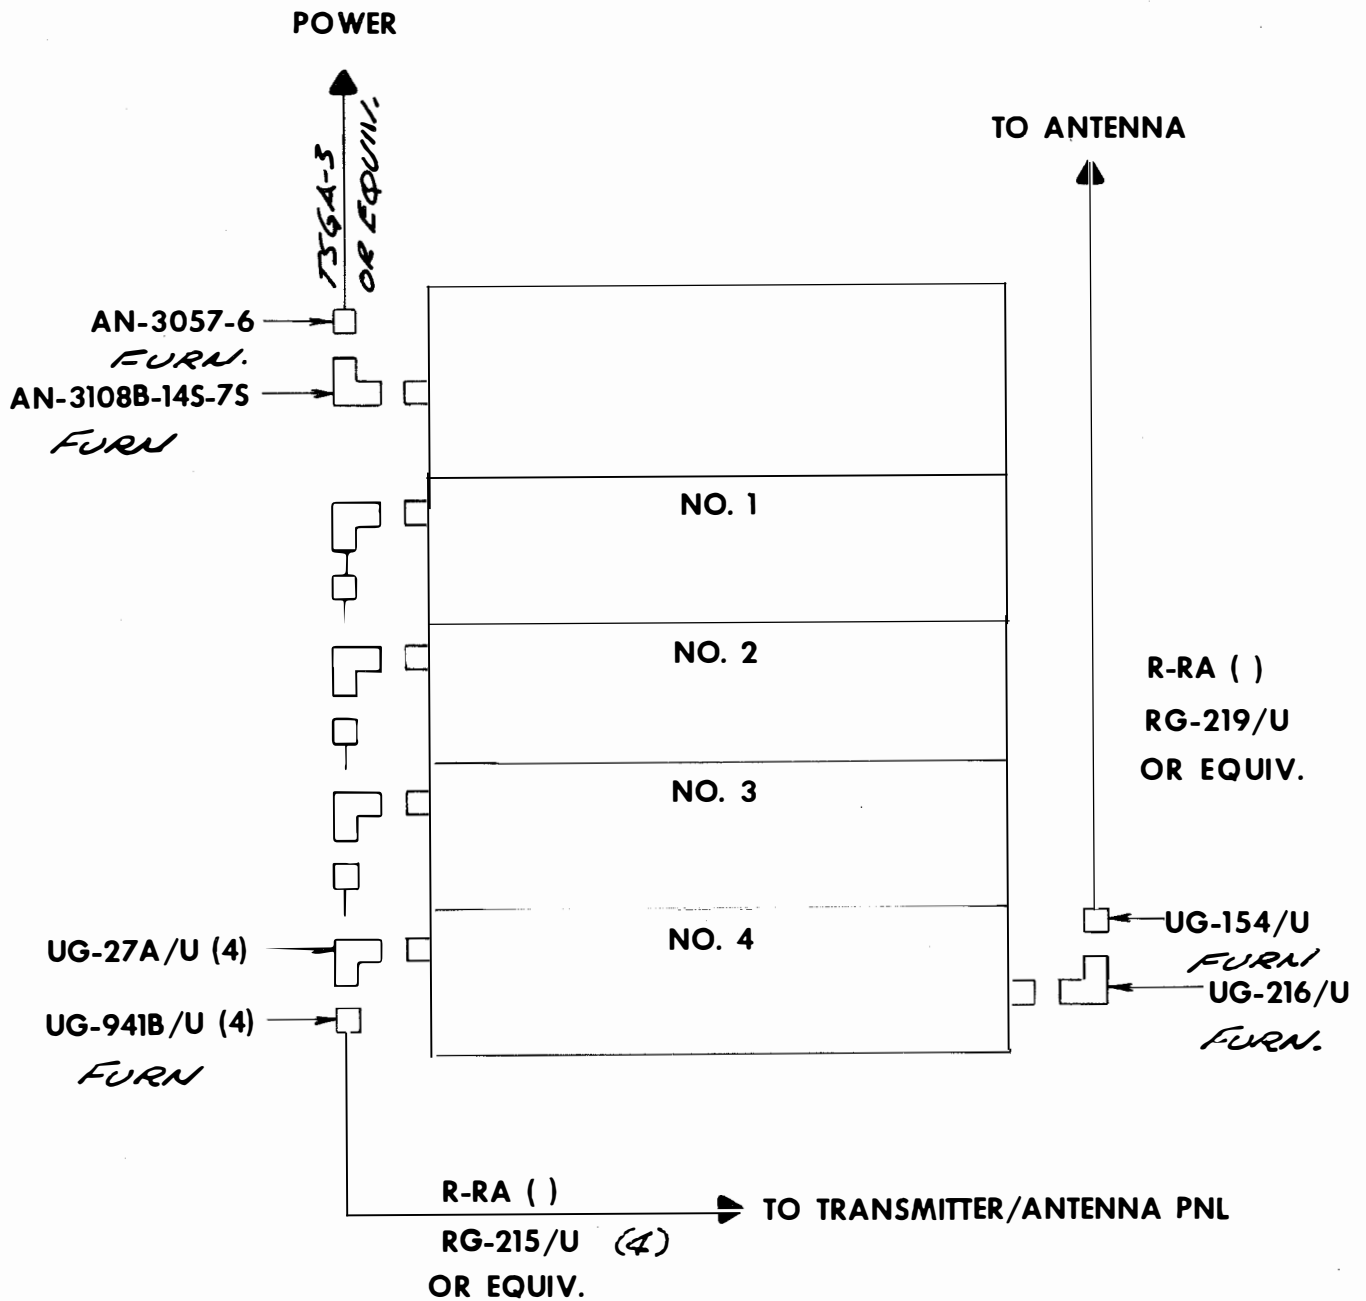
POWER

TSGA-3
OR EQUIV.

TO ANTENNA

AN-3057-6
FURN.
AN-3108B-14S-7S
FURN

NO. 1

NO. 2

R-RA ( )
RG-219/U
OR EQUIV.

NO. 3

NO. 4

UG-154/U
FURN
UG-216/U
FURN.

UG-27A/U (4)
UG-941B/U (4)
FURN

R-RA ( )
RG-215/U (4)
OR EQUIV.

TO TRANSMITTER/ANTENNA PNL